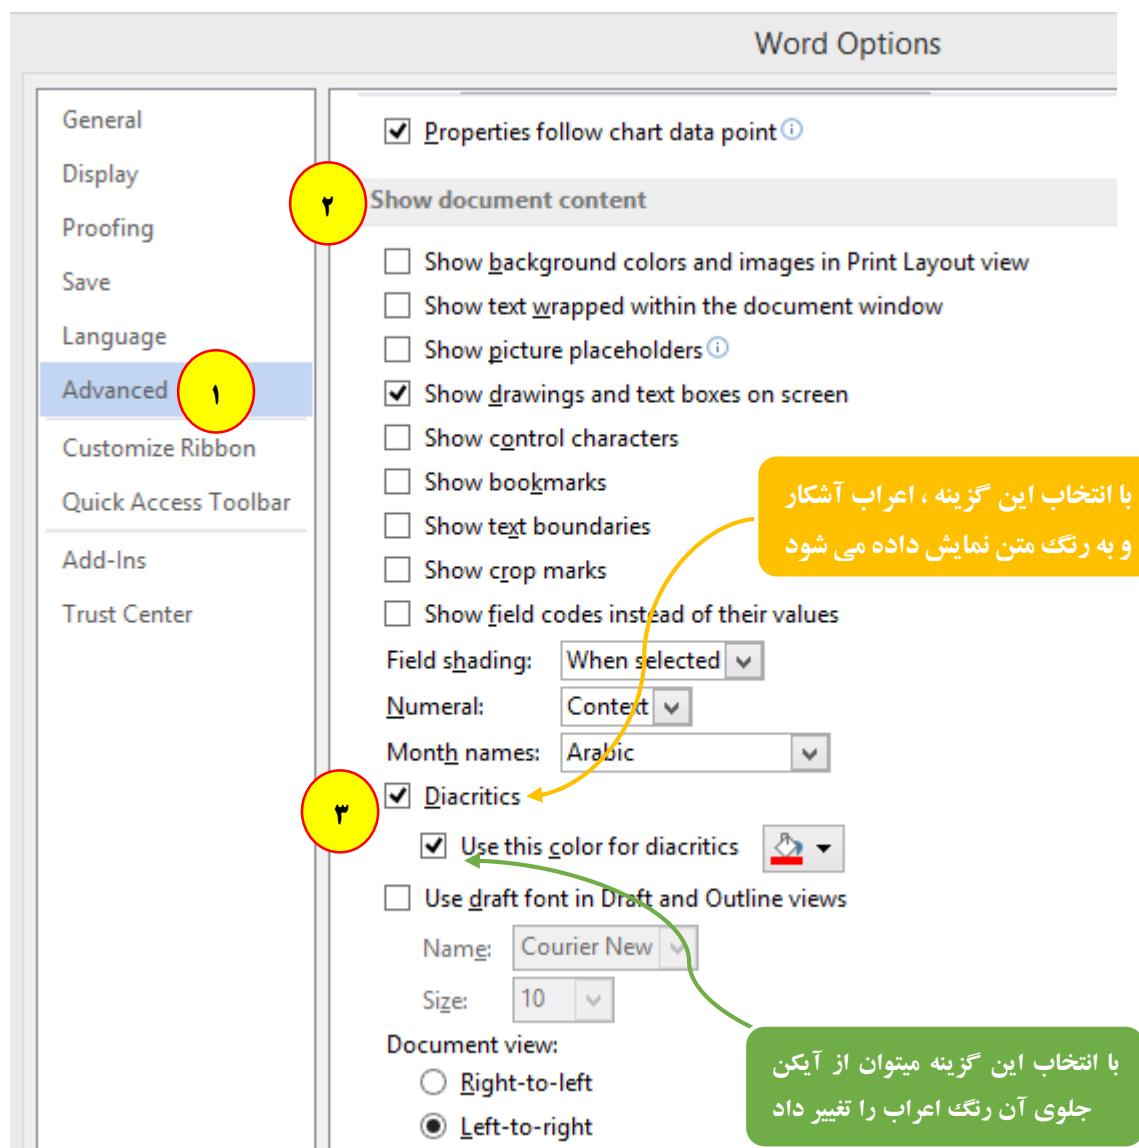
Word Options

General
Display
Proofing
Save
Language
Advanced
Customize Ribbon
Quick Access Toolbar
Add-Ins
Trust Center

۱

Properties follow chart data point

۲

Show document content

Show background colors and images in Print Layout view
Show text wrapped within the document window
Show picture placeholders
Show drawings and text boxes on screen
Show control characters
Show bookmarks
Show text boundaries
Show crop marks
Show field codes instead of their values

با انتخاب این گزینه ، اعراب آشکار و به رنگ متن نمایش داده می شود

Field shading: When selected
Numeral: Context
Month names: Arabic

۳

Diacritics
Use this color for diacritics
Use draft font in Draft and Outline views
Name: Courier New
Size: 10

Document view:
Right-to-left
Left-to-right

با انتخاب این گزینه میتوان از آیکن جلوی آن رنگ اعراب را تغییر داد